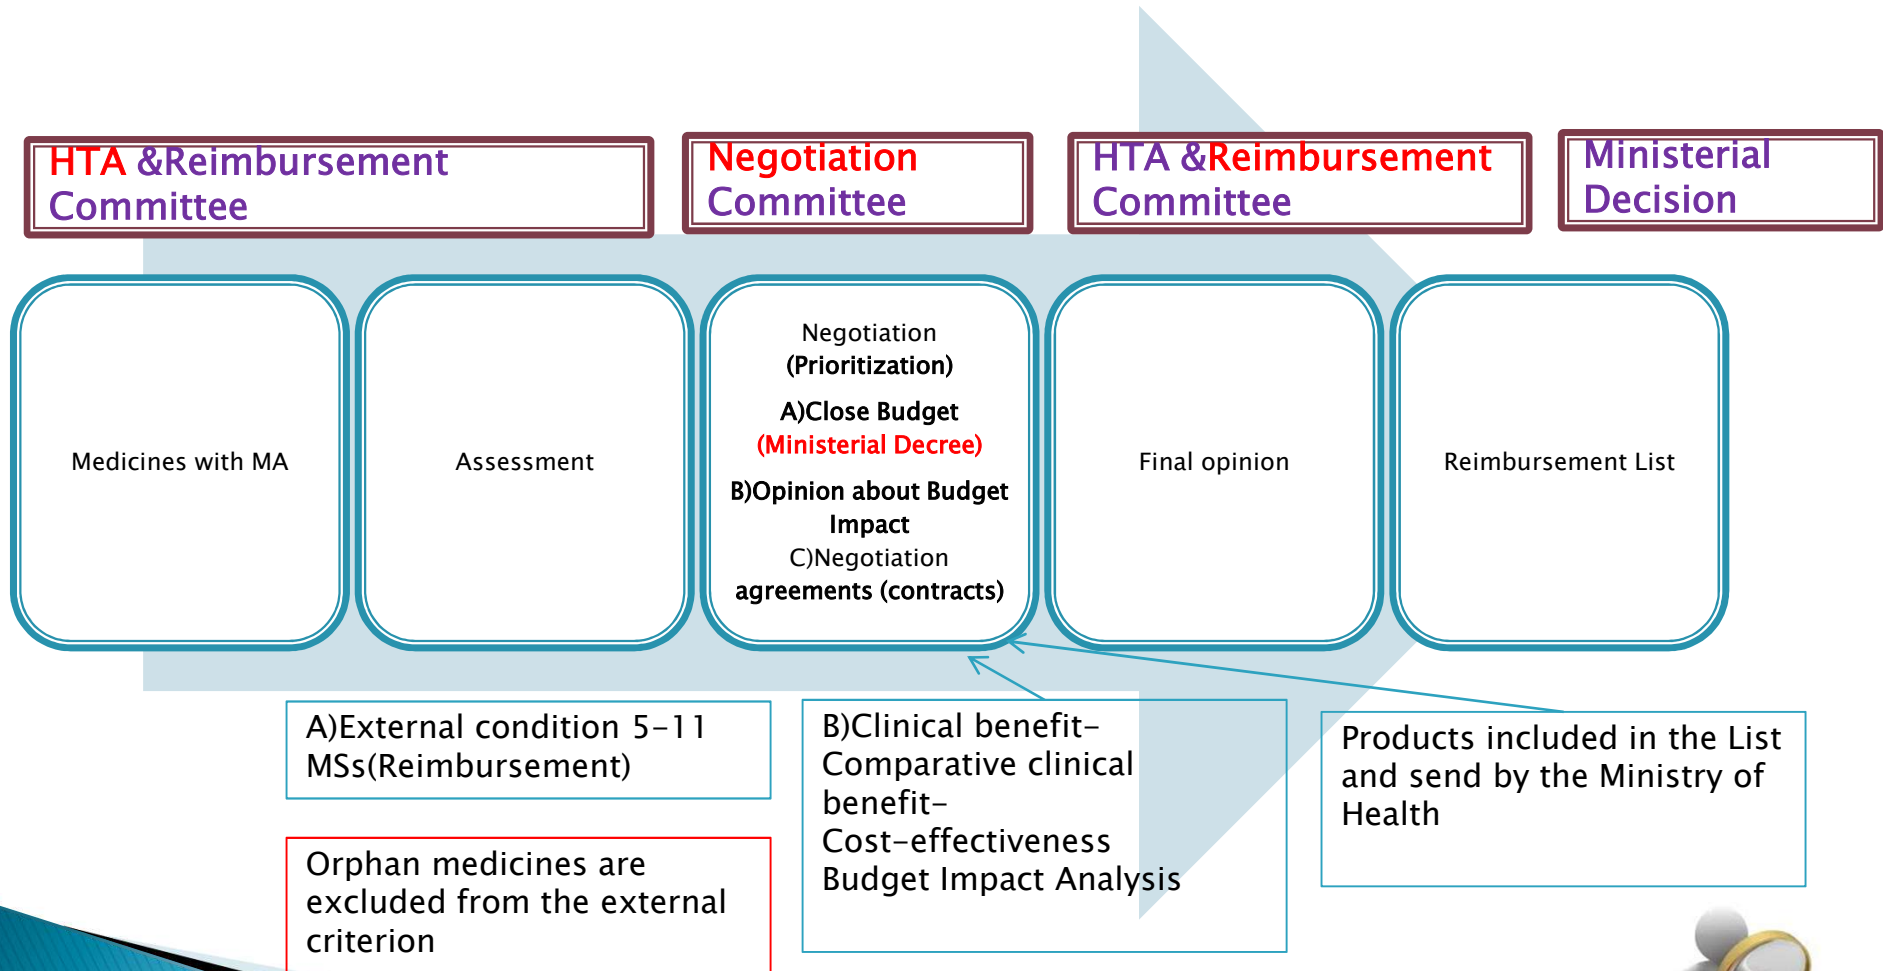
HTA &Reimbursement Committee

Negotiation Committee

HTA &Reimbursement Committee

Ministerial Decision

Medicines with MA

Assessment

Negotiation
(Prioritization)
A)Close Budget
(Ministerial Decree)
B)Opinion about Budget Impact
C)Negotiation agreements (contracts)

Final opinion

Reimbursement List

A)External condition 5-11 MSs(Reimbursement)

Orphan medicines are excluded from the external criterion

B)Clinical benefit-
Comparative clinical benefit-
Cost-effectiveness
Budget Impact Analysis

Products included in the List and send by the Ministry of Health